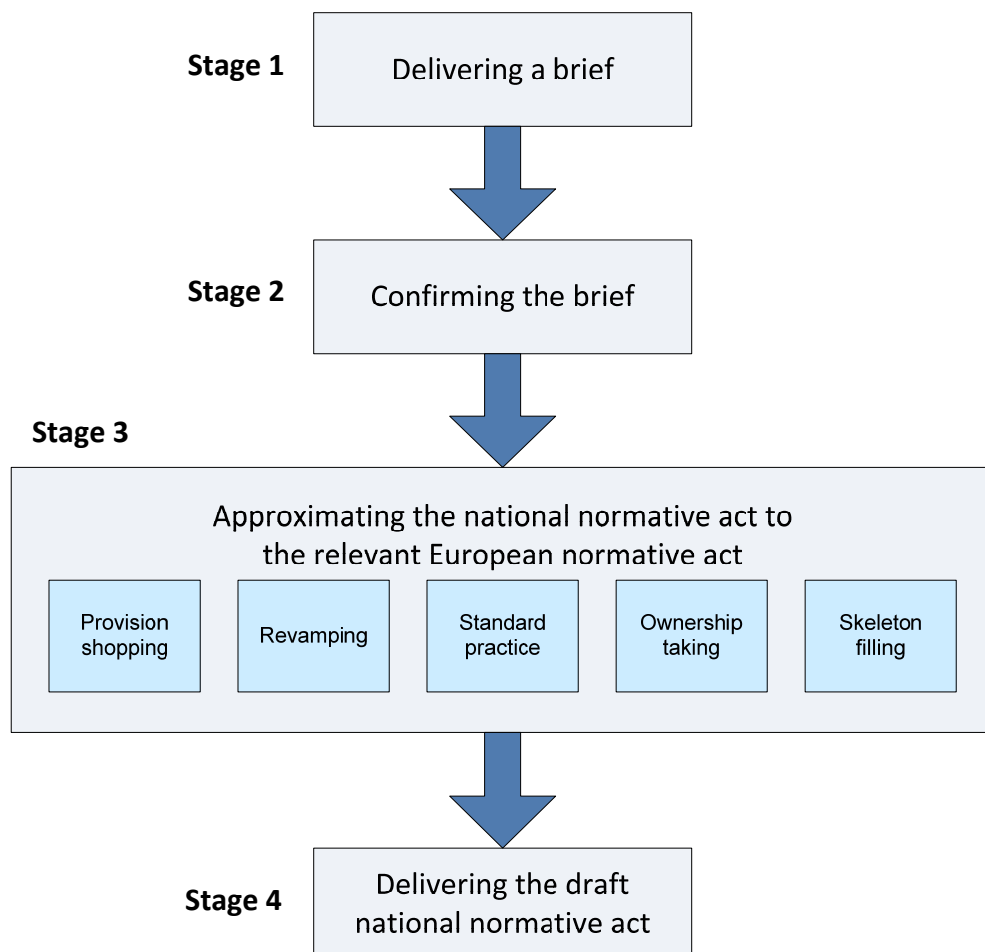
Stage 1

Delivering a brief

Stage 2

Confirming the brief

Stage 3

Approximating the national normative act to the relevant European normative act

Provision shopping

Revamping

Standard practice

Ownership taking

Skeleton filling

Stage 4

Delivering the draft national normative act